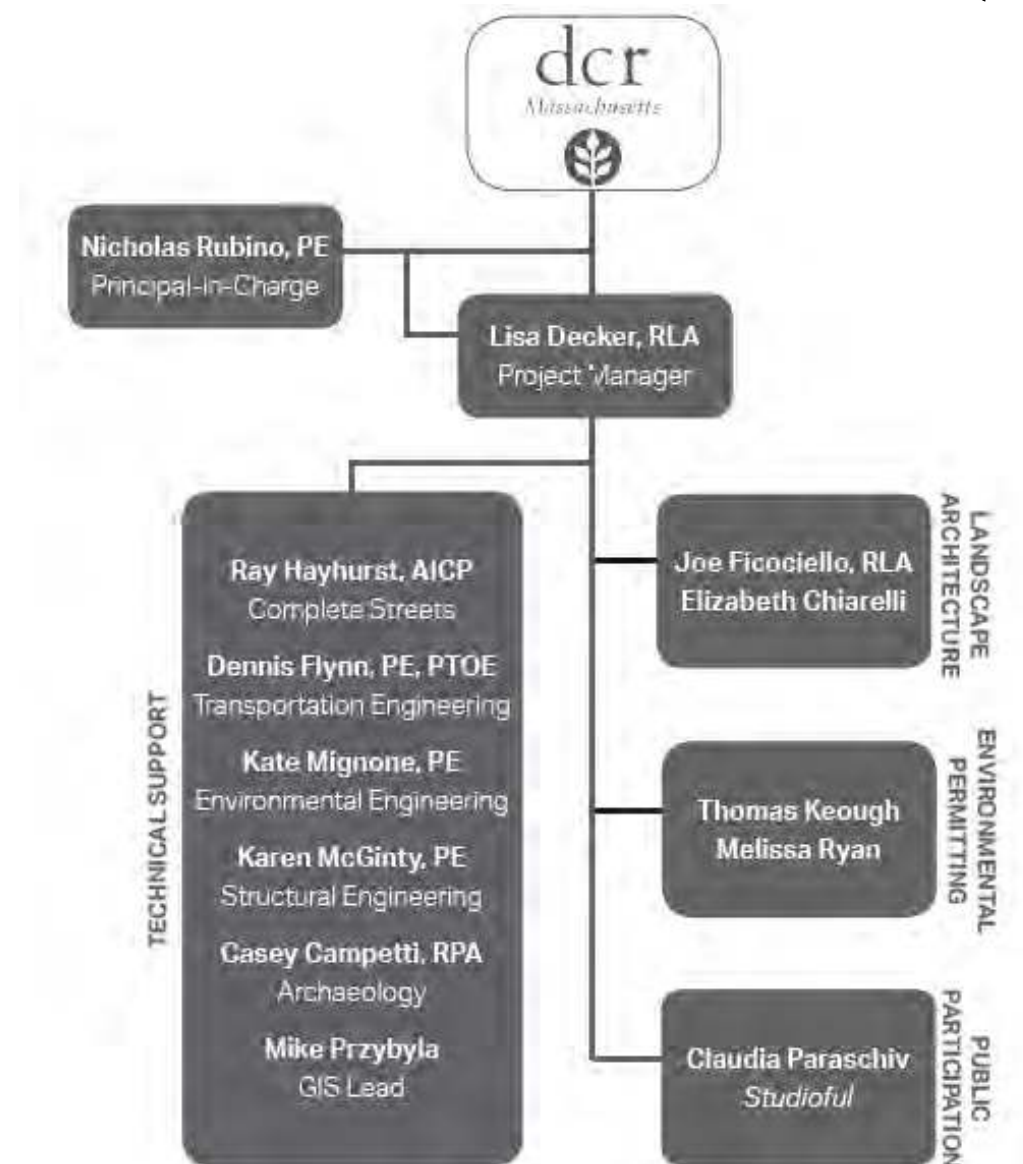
dcr
Massachusetts

Nicholas Rubino, PE
Principal-in-Charge

Lisa Decker, RLA
Project Manager

TECHNICAL SUPPORT

Ray Hayhurst, AICP
Complete Streets

Dennis Flynn, PE, PTOE
Transportation Engineering

Kate Mignone, PE
Environmental Engineering

Karen McGinty, PE
Structural Engineering

Casey Campetti, RPA
Archaeology

Mike Przybyla
GIS Lead

LANDSCAPE ARCHITECTURE

Joe Ficociello, RLA
Elizabeth Chiarelli

ENVIRONMENTAL PERMITTING

Thomas Keough
Melissa Ryan

PUBLIC PARTICIPATION

Claudia Paraschiv
Studioful